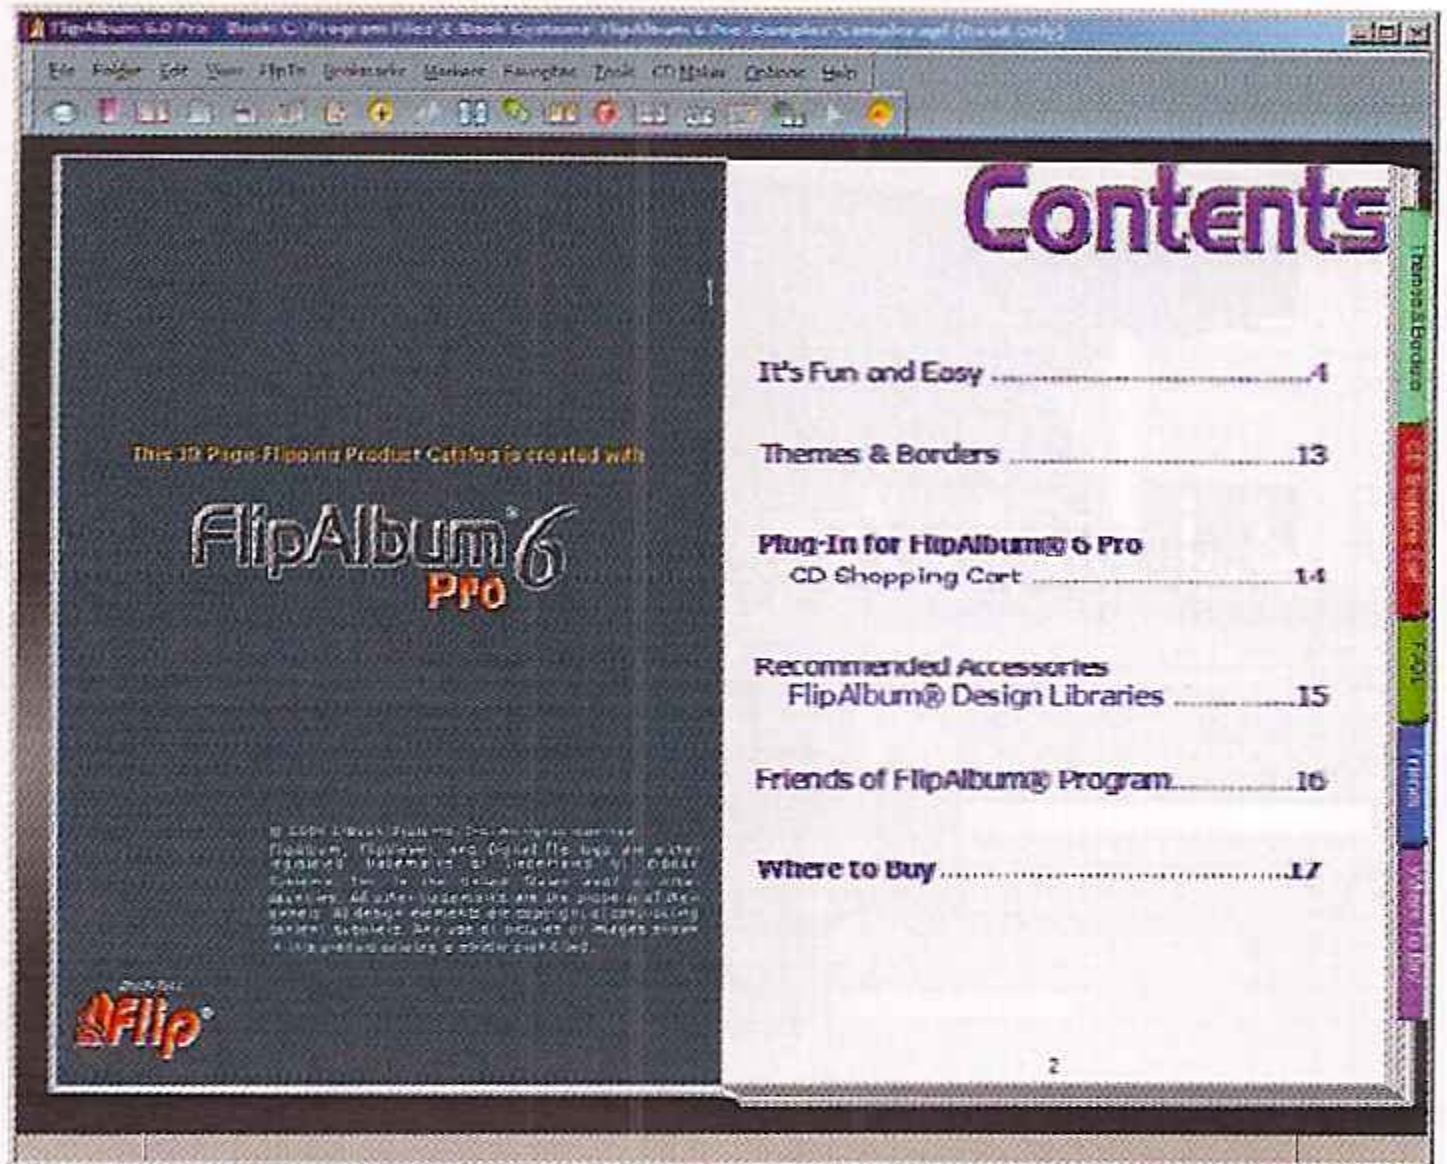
FlipAlbum 6.0 Pro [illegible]

File Folder Edit View FlipTo Bookmarks Markers Favorites Tools CD Maker Options Help

This 3D Page-Flipping Product Catalog is created with

FlipAlbum 6 Pro

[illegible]

Flip

Contents

It's Fun and Easy ....................4

Themes & Borders ....................13

Plug-In for FlipAlbum® 6 Pro
CD Shopping Cart ....................14

Recommended Accessories
FlipAlbum® Design Libraries ....................15

Friends of FlipAlbum® Program....................16

Where to Buy ....................17

2

Themes & Borders

CD Shopping Cart

FAQs

Friends

Where to Buy